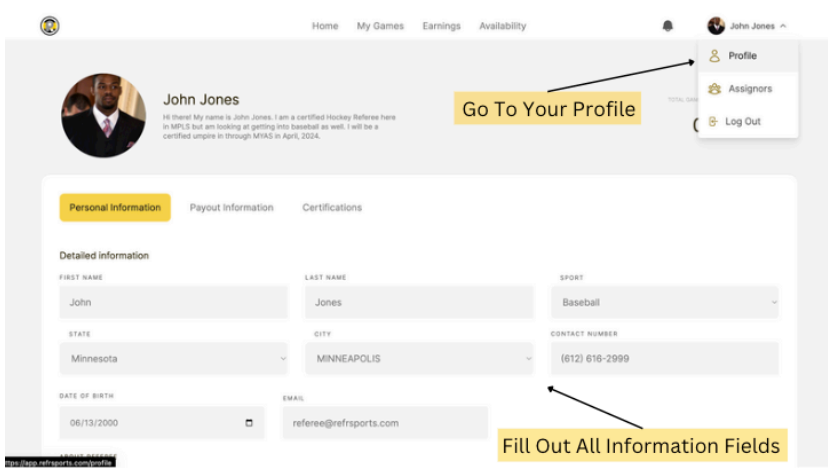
Home My Games Earnings Availability

John Jones

Profile

Assignors

Log Out

John Jones

Hi there! My name is John Jones. I am a certified Hockey Referee here in MPLS but am looking at getting into baseball as well. I will be a certified umpire in through MYAS in April, 2024.

Go To Your Profile

TOTAL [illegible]

Personal Information Payout Information Certifications

Detailed information

FIRST NAME
John

LAST NAME
Jones

SPORT
Baseball

STATE
Minnesota

CITY
MINNEAPOLIS

CONTACT NUMBER
(612) 616-2999

DATE OF BIRTH
06/13/2000

EMAIL
referee@refrsports.com

ABOUT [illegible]

Fill Out All Information Fields

https://app.refrsports.com/profile